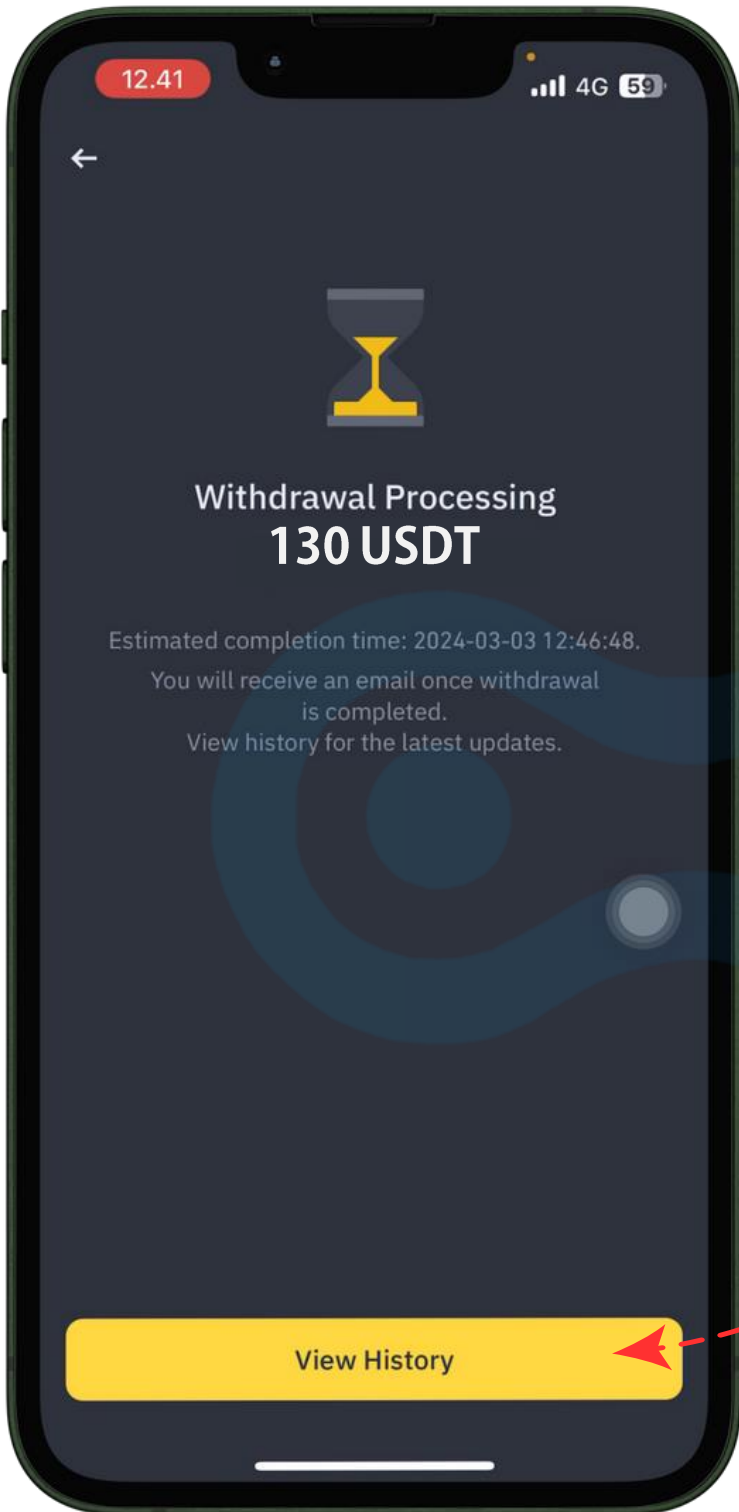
12.41

4G 59

Withdrawal Processing
130 USDT

Estimated completion time: 2024-03-03 12:46:48.
You will receive an email once withdrawal is completed.
View history for the latest updates.

View History